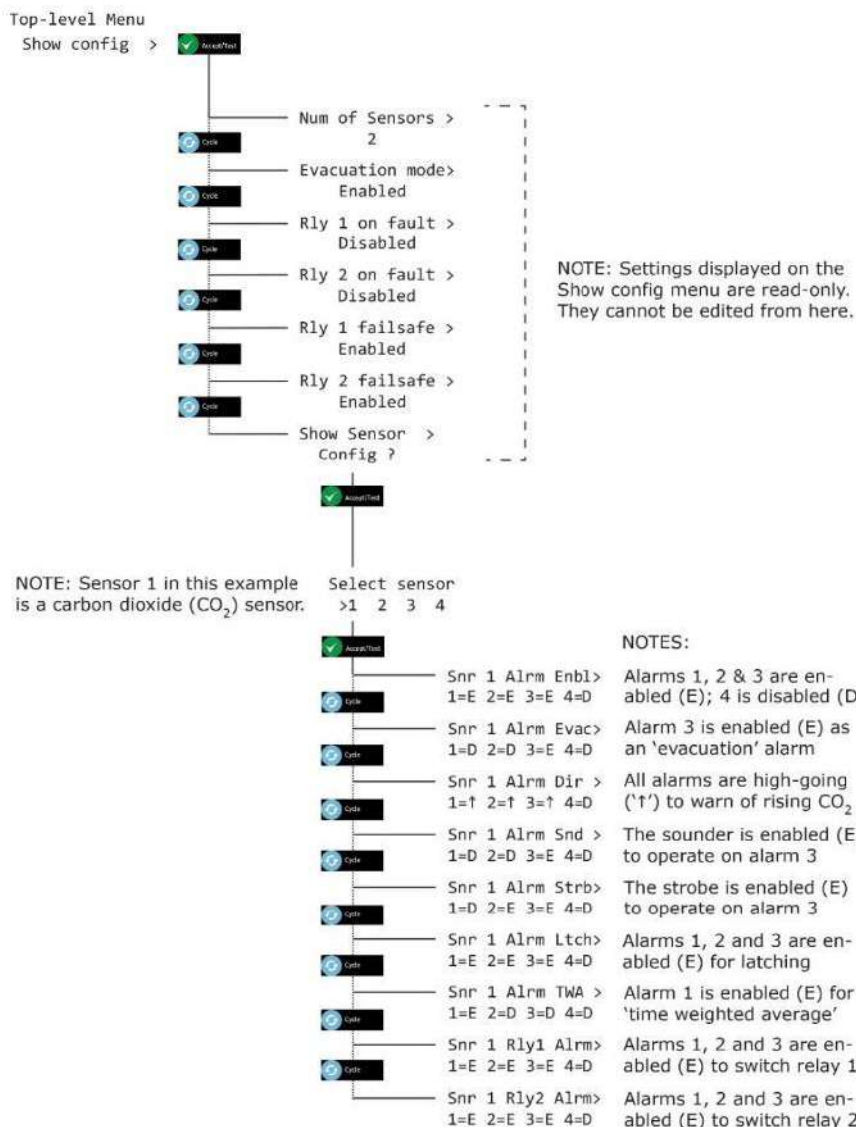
Top-level Menu
Show config > Accept/Test

Num of Sensors >
2
Cycle
Evacuation mode>
Enabled
Cycle
Rly 1 on fault >
Disabled
Cycle
Rly 2 on fault >
Disabled
Cycle
Rly 1 failsafe >
Enabled
Cycle
Rly 2 failsafe >
Enabled
Cycle
Show Sensor >
Config ?

NOTE: Settings displayed on the Show config menu are read-only. They cannot be edited from here.

Accept/Test

NOTE: Sensor 1 in this example is a carbon dioxide ($CO_2$) sensor.

Select sensor
>1 2 3 4

Accept/Test

NOTES:

Snr 1 Alrm Enbl>
1=E 2=E 3=E 4=D
Alarms 1, 2 & 3 are enabled (E); 4 is disabled (D

Cycle
Snr 1 Alrm Evac>
1=D 2=D 3=E 4=D
Alarm 3 is enabled (E) as an 'evacuation' alarm

Cycle
Snr 1 Alrm Dir >
1=↑ 2=↑ 3=↑ 4=D
All alarms are high-going ('↑') to warn of rising $CO_2$

Cycle
Snr 1 Alrm Snd >
1=D 2=D 3=E 4=D
The sounder is enabled (E to operate on alarm 3

Cycle
Snr 1 Alrm Strb>
1=D 2=E 3=E 4=D
The strobe is enabled (E) to operate on alarm 3

Cycle
Snr 1 Alrm Ltch>
1=E 2=E 3=E 4=D
Alarms 1, 2 and 3 are enabled (E) for latching

Cycle
Snr 1 Alrm TWA >
1=E 2=D 3=D 4=D
Alarm 1 is enabled (E) for 'time weighted average'

Cycle
Snr 1 Rly1 Alrm>
1=E 2=E 3=E 4=D
Alarms 1, 2 and 3 are enabled (E) to switch relay 1

Cycle
Snr 1 Rly2 Alrm>
1=E 2=E 3=E 4=D
Alarms 1, 2 and 3 are enabled (E) to switch relay 2